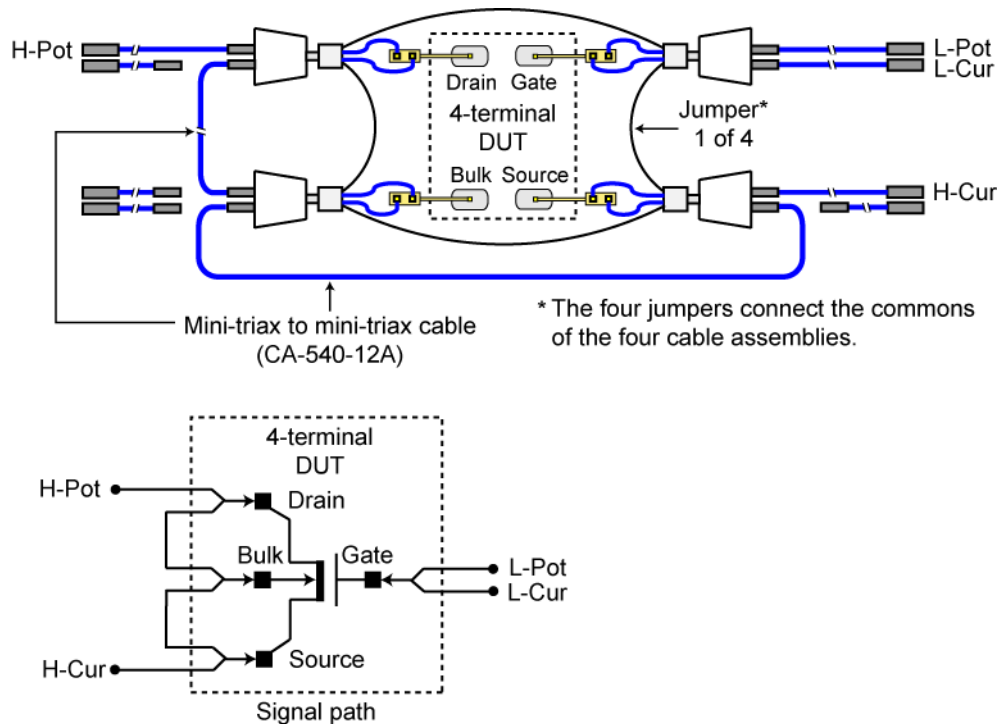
H-Pot

Drain Gate

4-terminal DUT

Bulk Source

Jumper* 1 of 4

L-Pot
L-Cur

H-Cur

Mini-triax to mini-triax cable (CA-540-12A)

* The four jumpers connect the commons of the four cable assemblies.

4-terminal DUT

H-Pot

Drain

Bulk

Gate

L-Pot
L-Cur

H-Cur

Source

Signal path